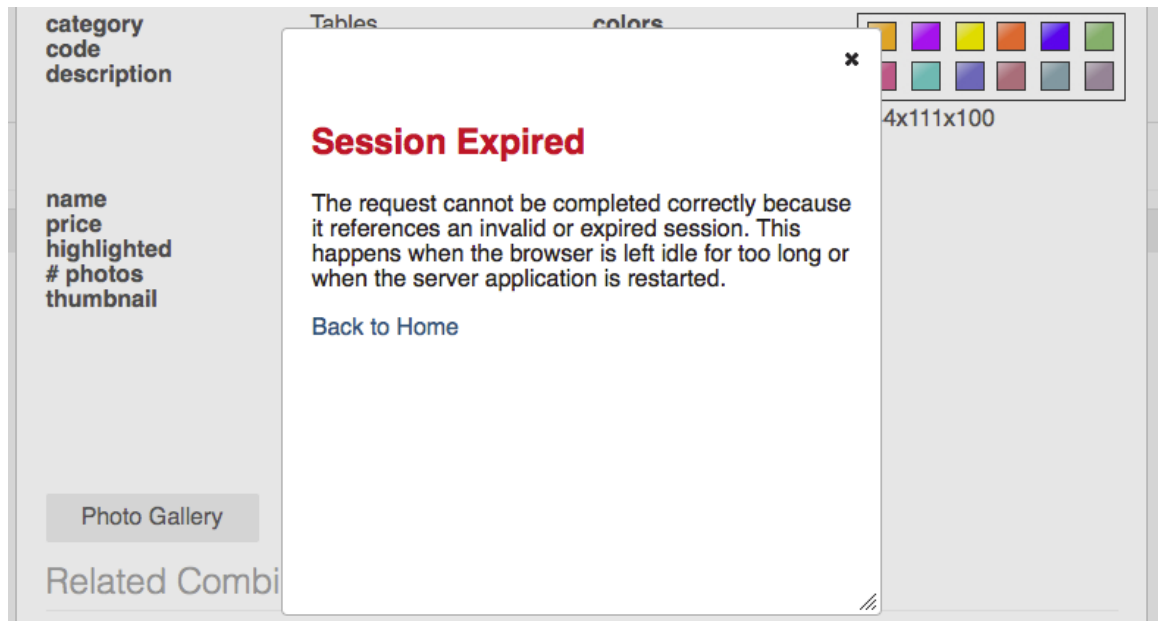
category
code
description

Tables

colors

4x111x100

name
price
highlighted
# photos
thumbnail

Photo Gallery

Related Combi

×

Session Expired

The request cannot be completed correctly because it references an invalid or expired session. This happens when the browser is left idle for too long or when the server application is restarted.

Back to Home